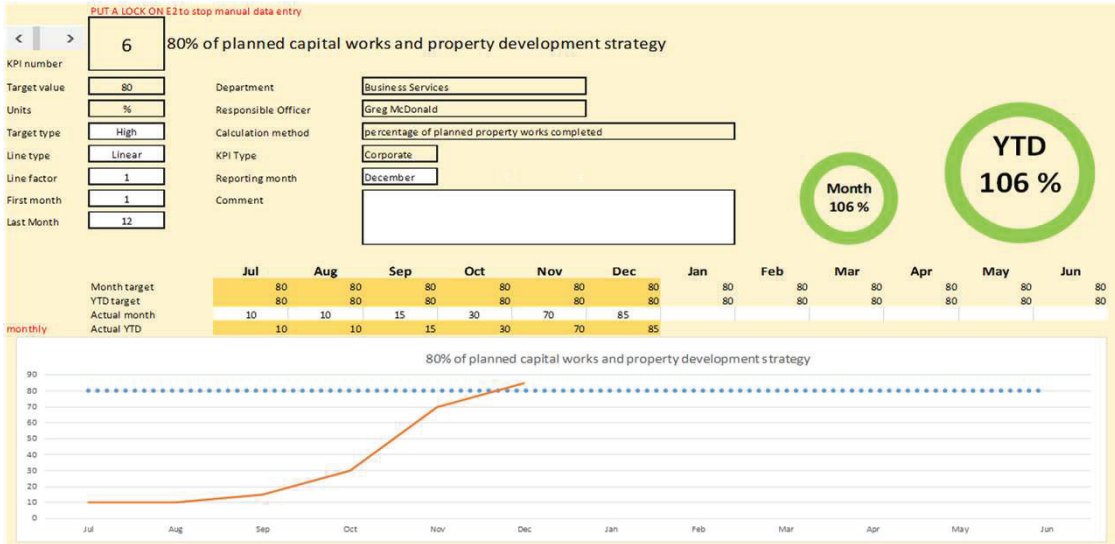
PUT A LOCK ON E2 to stop manual data entry

< >

6

80% of planned capital works and property development strategy

KPI number

Target value 80
Units %
Target type High
Line type Linear
Line factor 1
First month 1
Last Month 12

Department Business Services
Responsible Officer Greg McDonald
Calculation method percentage of planned property works completed
KPI Type Corporate
Reporting month December
Comment

Month
106 %

YTD
106 %

| | Jul | Aug | Sep | Oct | Nov | Dec | Jan | Feb | Mar | Apr | May | Jun |
|---|---|---|---|---|---|---|---|---|---|---|---|---|
| Month target | 80 | 80 | 80 | 80 | 80 | 80 | 80 | 80 | 80 | 80 | 80 | 80 |
| YTD target | 80 | 80 | 80 | 80 | 80 | 80 | 80 | 80 | 80 | 80 | 80 | 80 |
| Actual month | 10 | 10 | 15 | 30 | 70 | 85 | | | | | | |
| monthly Actual YTD | 10 | 10 | 15 | 30 | 70 | 85 | | | | | | |

80% of planned capital works and property development strategy

90
80
70
60
50
40
30
20
10
0

Jul Aug Sep Oct Nov Dec Jan Feb Mar Apr May Jun